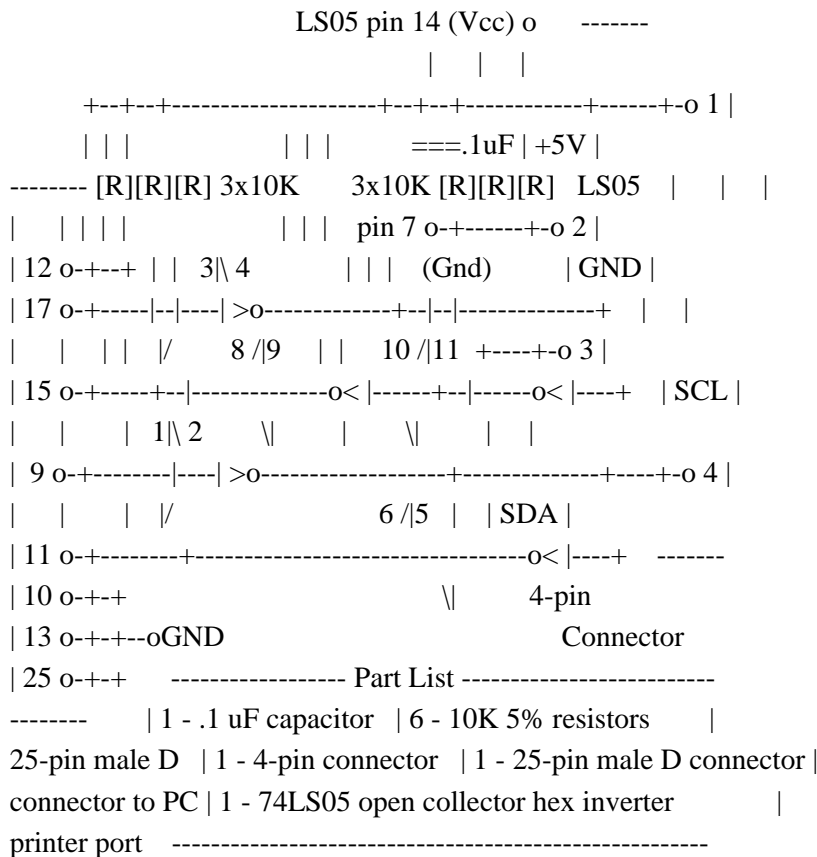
LS05 pin 14 (Vcc) o -------
| | |
+--+--+--------------------+--+--+-----------+------+-o 1 |
| | | | | | ===.1uF | +5V |
-------- [R][R][R] 3x10K 3x10K [R][R][R] LS05 | | |
| | | | | | | | pin 7 o-+------+-o 2 |
| 12 o-+--+ | | 3|\ 4 | | | (Gnd) | GND |
| 17 o-+-----|--|----| >o-------------+--|--|--------------+ | |
| | | | |/ 8 /|9 | | 10 /|11 +----+-o 3 |
| 15 o-+-----+--|--------------o< |------+--|------o< |----+ | SCL |
| | | 1|\ 2 \| | \| | |
| 9 o-+--------|----| >o------------------+-------------+----+-o 4 |
| | | |/ 6 /|5 | | SDA |
| 11 o-+--------+----------------------------------o< |----+ -------
| 10 o-+-+ \| 4-pin
| 13 o-+-+--oGND Connector
| 25 o-+-+ ------------------ Part List --------------------------
-------- | 1 - .1 uF capacitor | 6 - 10K 5% resistors |
25-pin male D | 1 - 4-pin connector | 1 - 25-pin male D connector |
connector to PC | 1 - 74LS05 open collector hex inverter |
printer port -----------------------------------------------------